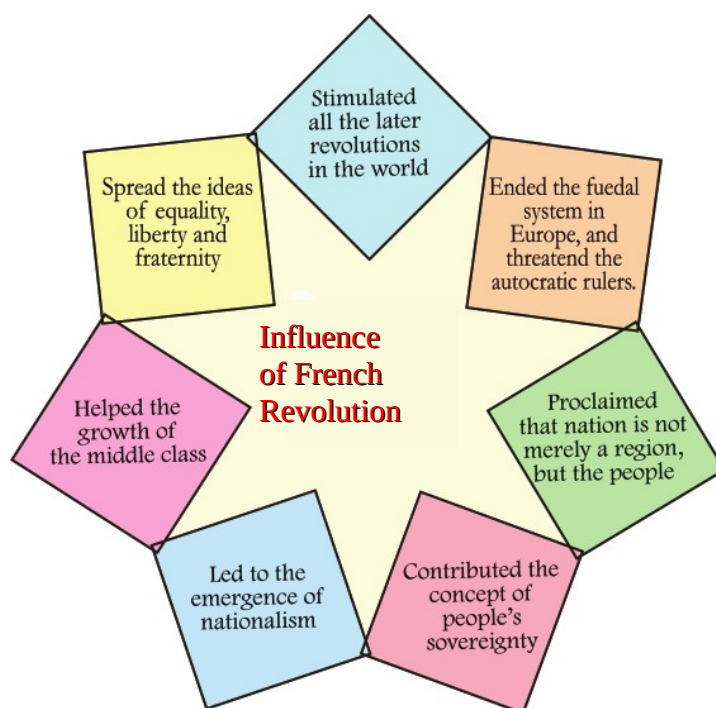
Influence of French Revolution

Stimulated all the later revolutions in the world

Ended the fuedal system in Europe, and threatend the autocratic rulers.

Proclaimed that nation is not merely a region, but the people

Contributed the concept of people's sovereignty

Led to the emergence of nationalism

Helped the growth of the middle class

Spread the ideas of equality, liberty and fraternity